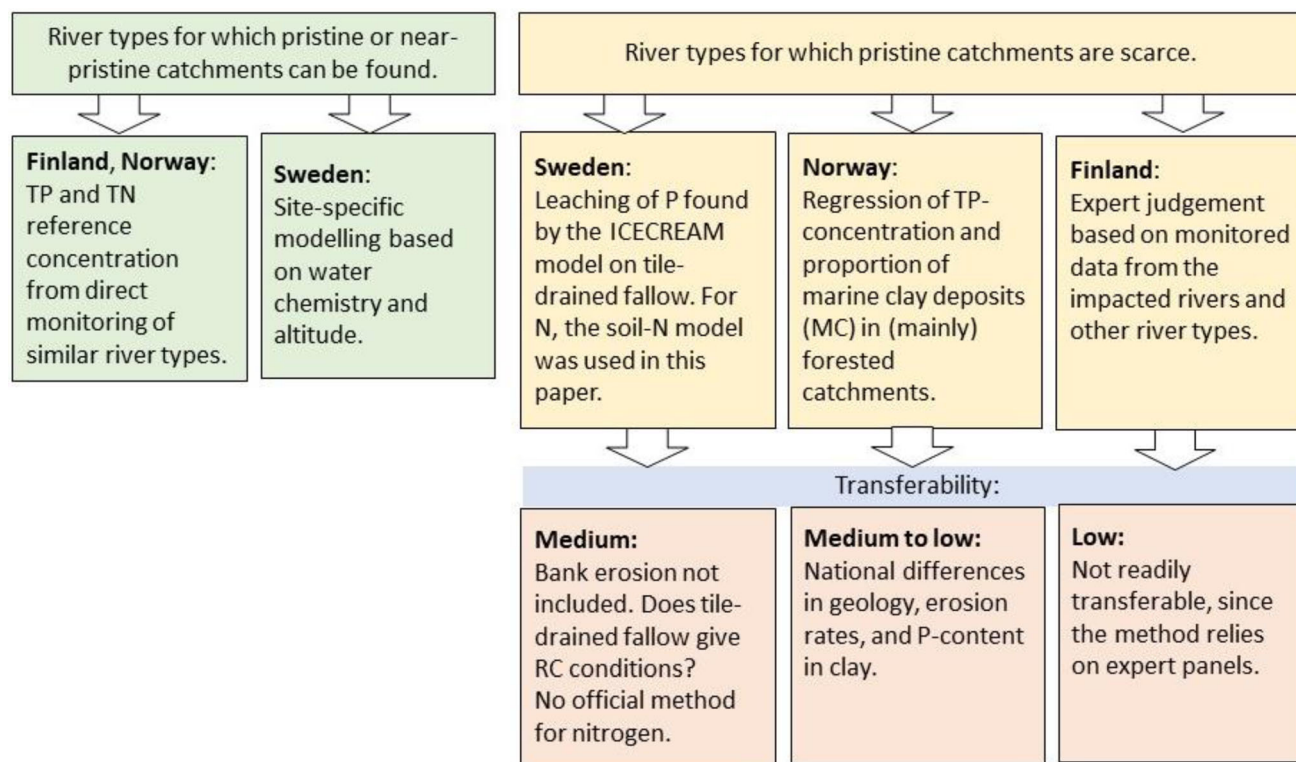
River types for which pristine or near-pristine catchments can be found.

**Finland, Norway**: TP and TN reference concentration from direct monitoring of similar river types.

**Sweden**: Site-specific modelling based on water chemistry and altitude.

River types for which pristine catchments are scarce.

**Sweden**: Leaching of P found by the ICECREAM model on tile-drained fallow. For N, the soil-N model was used in this paper.

**Norway**: Regression of TP-concentration and proportion of marine clay deposits (MC) in (mainly) forested catchments.

**Finland**: Expert judgement based on monitored data from the impacted rivers and other river types.

Transferability:

**Medium:** Bank erosion not included. Does tile-drained fallow give RC conditions? No official method for nitrogen.

**Medium to low:** National differences in geology, erosion rates, and P-content in clay.

**Low:** Not readily transferable, since the method relies on expert panels.